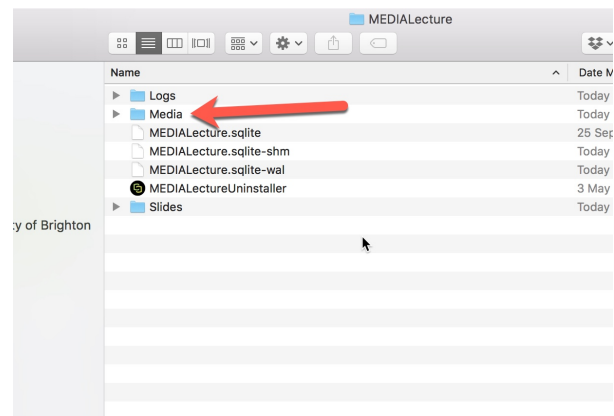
MEDIALecture

Name
Date M

Logs
Today

Media
Today

MEDIALecture.sqlite
25 Sep

MEDIALecture.sqlite-shm
Today

MEDIALecture.sqlite-wal
Today

MEDIALectureUninstaller
3 May

Slides
Today

ty of Brighton